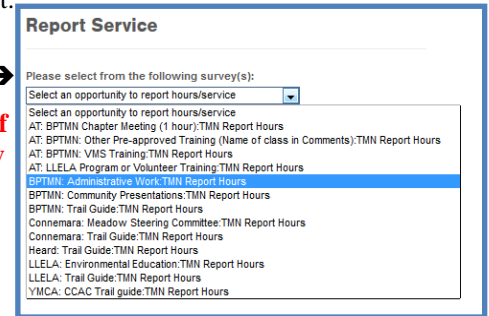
Report Service

Please select from the following survey(s):

Select an opportunity to report hours/service

Select an opportunity to report hours/service
AT: BPTMN Chapter Meeting (1 hour):TMN Report Hours
AT: BPTMN: Other Pre-approved Training (Name of class in Comments):TMN Report Hours
AT: BPTMN: VMS Training:TMN Report Hours
AT: LLELA Program or Volunteer Training:TMN Report Hours
BPTMN: Administrative Work:TMN Report Hours
BPTMN: Community Presentations:TMN Report Hours
BPTMN: Trail Guide:TMN Report Hours
Connemara: Meadow Steering Committee:TMN Report Hours
Connemara: Trail Guide:TMN Report Hours
Heard: Trail Guide:TMN Report Hours
LLELA: Environmental Education:TMN Report Hours
LLELA: Trail Guide:TMN Report Hours
YMCA: CCAC Trail guide:TMN Report Hours